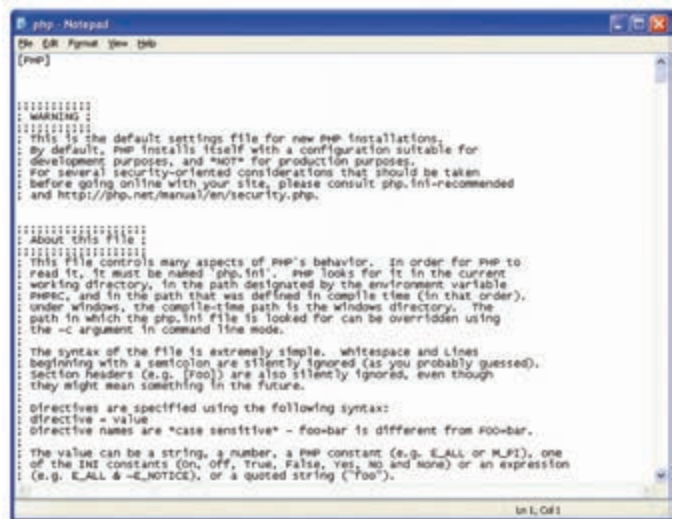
php - Notepad

File Edit Format View Help

[PHP]

;;;;;;;;;;;
; WARNING ;
;;;;;;;;;;;
; This is the default settings file for new PHP installations.
; By default, PHP installs itself with a configuration suitable for
; development purposes, and *NOT* for production purposes.
; For several security-oriented considerations that should be taken
; before going online with your site, please consult php.ini-recommended
; and http://php.net/manual/en/security.php.

;;;;;;;;;;;;;;;;;;;
; About this file ;
;;;;;;;;;;;;;;;;;;;
; This file controls many aspects of PHP's behavior. In order for PHP to
; read it, it must be named 'php.ini'. PHP looks for it in the current
; working directory, in the path designated by the environment variable
; PHPRC, and in the path that was defined in compile time (in that order).
; Under Windows, the compile-time path is the Windows directory. The
; path in which the php.ini file is looked for can be overridden using
; the -c argument in command line mode.
;
; The syntax of the file is extremely simple. Whitespace and Lines
; beginning with a semicolon are silently ignored (as you probably guessed).
; Section headers (e.g. [Foo]) are also silently ignored, even though
; they might mean something in the future.
;
; Directives are specified using the following syntax:
; directive = value
; Directive names are *case sensitive* - foo=bar is different from FOO=bar.
;
; The value can be a string, a number, a PHP constant (e.g. E_ALL or M_PI), one
; of the INI constants (On, Off, True, False, Yes, No and None) or an expression
; (e.g. E_ALL & ~E_NOTICE), or a quoted string ("foo").

Ln 1, Col 1